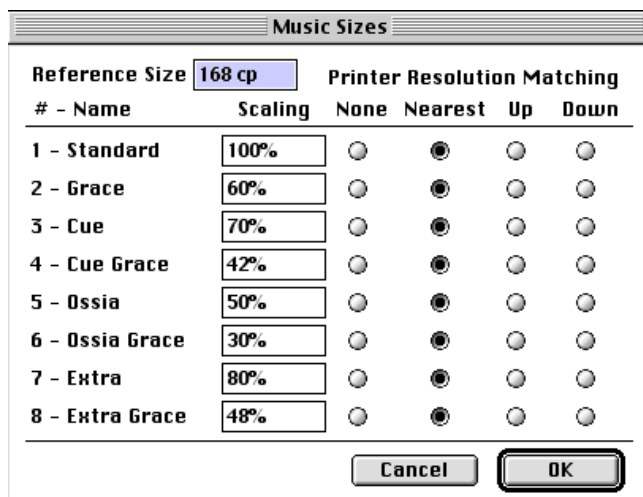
Music Sizes

Reference Size 168 cp

Printer Resolution Matching

| # - Name | Scaling | None | Nearest | Up | Down |
|---|---|---|---|---|---|
| 1 - Standard | 100% | | | | |
| 2 - Grace | 60% | | | | |
| 3 - Cue | 70% | | | | |
| 4 - Cue Grace | 42% | | | | |
| 5 - Ossia | 50% | | | | |
| 6 - Ossia Grace | 30% | | | | |
| 7 - Extra | 80% | | | | |
| 8 - Extra Grace | 48% | | | | |

Cancel OK